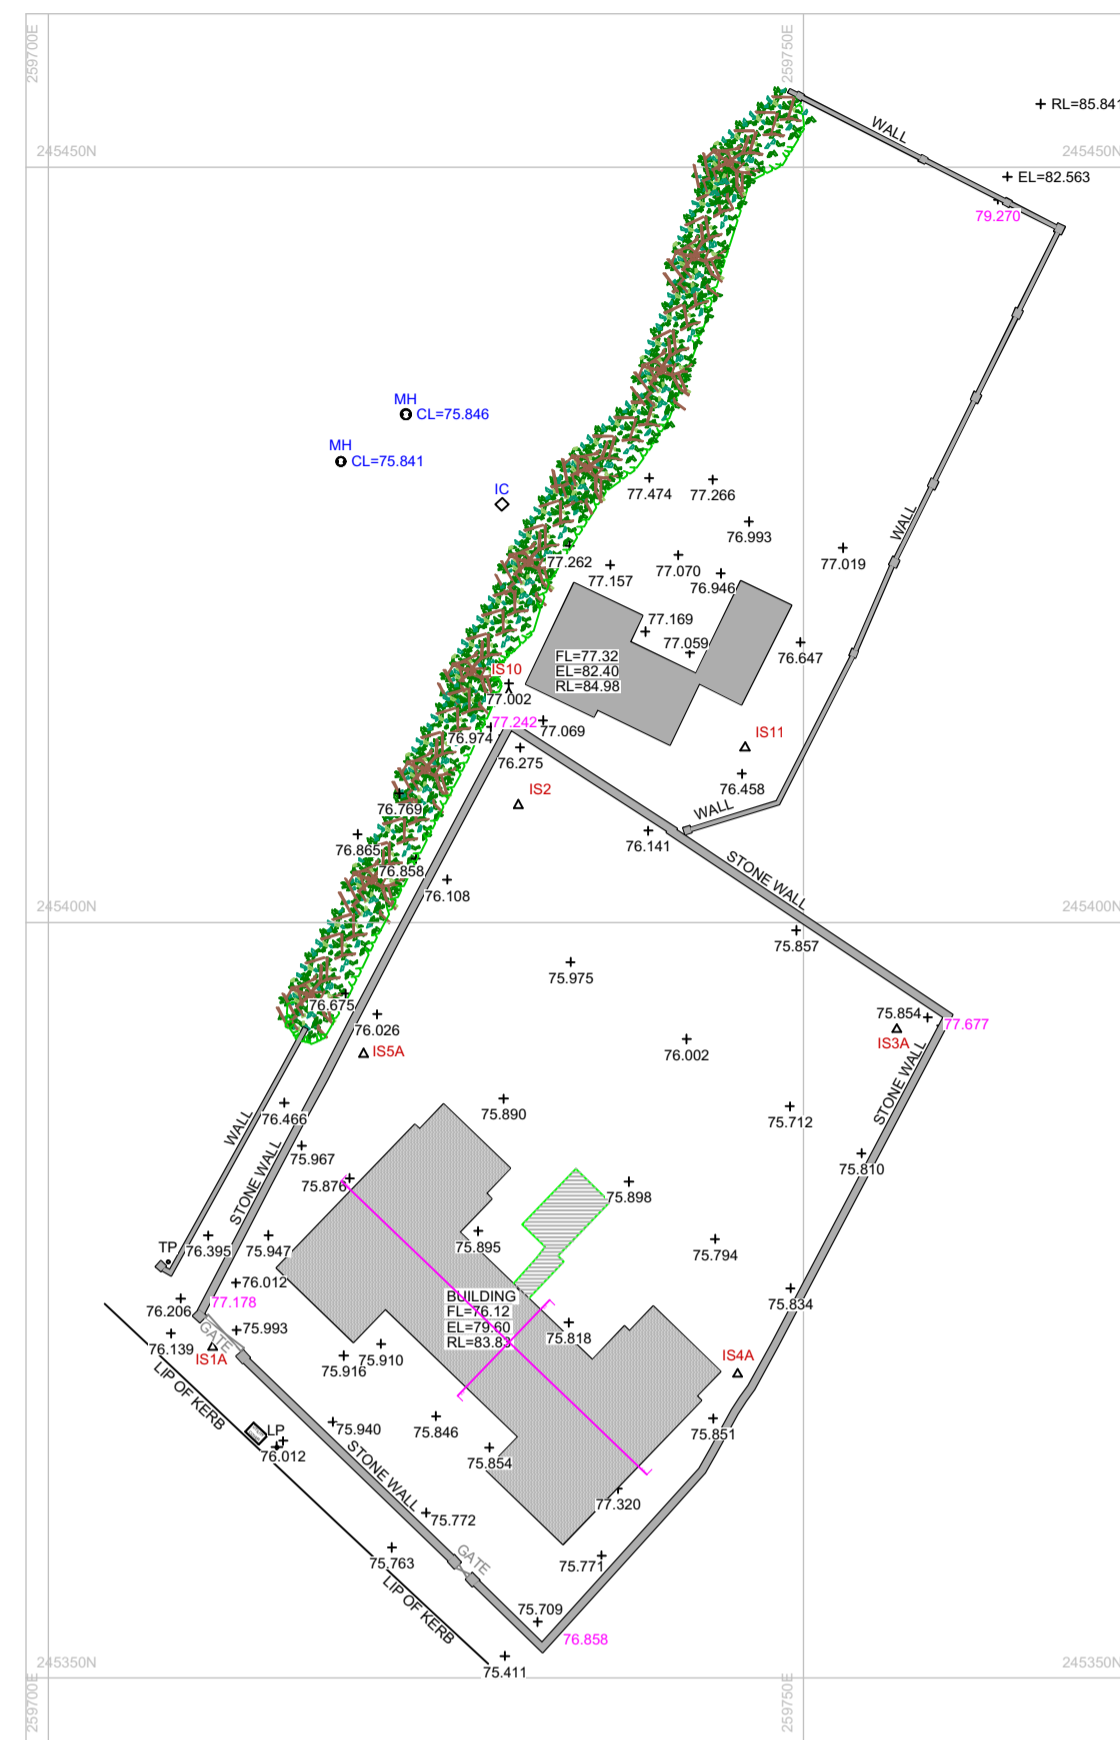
259700E
259750E
RL=85.841
245450N
WALL
245450N
EL=82.563
79.270
MH
CL=75.846
MH
CL=75.841
IC
77.474
77.266
76.993
77.262
77.157
77.070
76.946
77.019
WALL
77.169
77.059
FL=77.32
EL=82.40
RL=84.98
76.647
IS10
77.002
77.242
77.069
76.974
IS11
76.275
IS2
76.458
76.769
WALL
76.141
76.865
76.858
STONE WALL
76.108
245400N
245400N
75.857
75.975
76.675
75.854
77.677
76.026
IS3A
IS5A
76.002
WALL
76.466
75.890
75.712
STONE WALL
75.967
75.810
75.876
75.898
STONE WALL
TP
76.395
75.947
75.895
75.794
76.012
BUILDING
FL=76.12
EL=79.60
RL=83.83
76.206
77.178
75.834
75.993
75.818
GATE
76.139
IS1A
75.910
75.916
IS4A
LIP OF KERB
LP
75.940
75.846
75.851
76.012
STONE WALL
75.854
75.772
77.320
GATE
75.763
75.771
LIP OF KERB
75.709
76.858
245350N
245350N
75.411
259700E
259750E